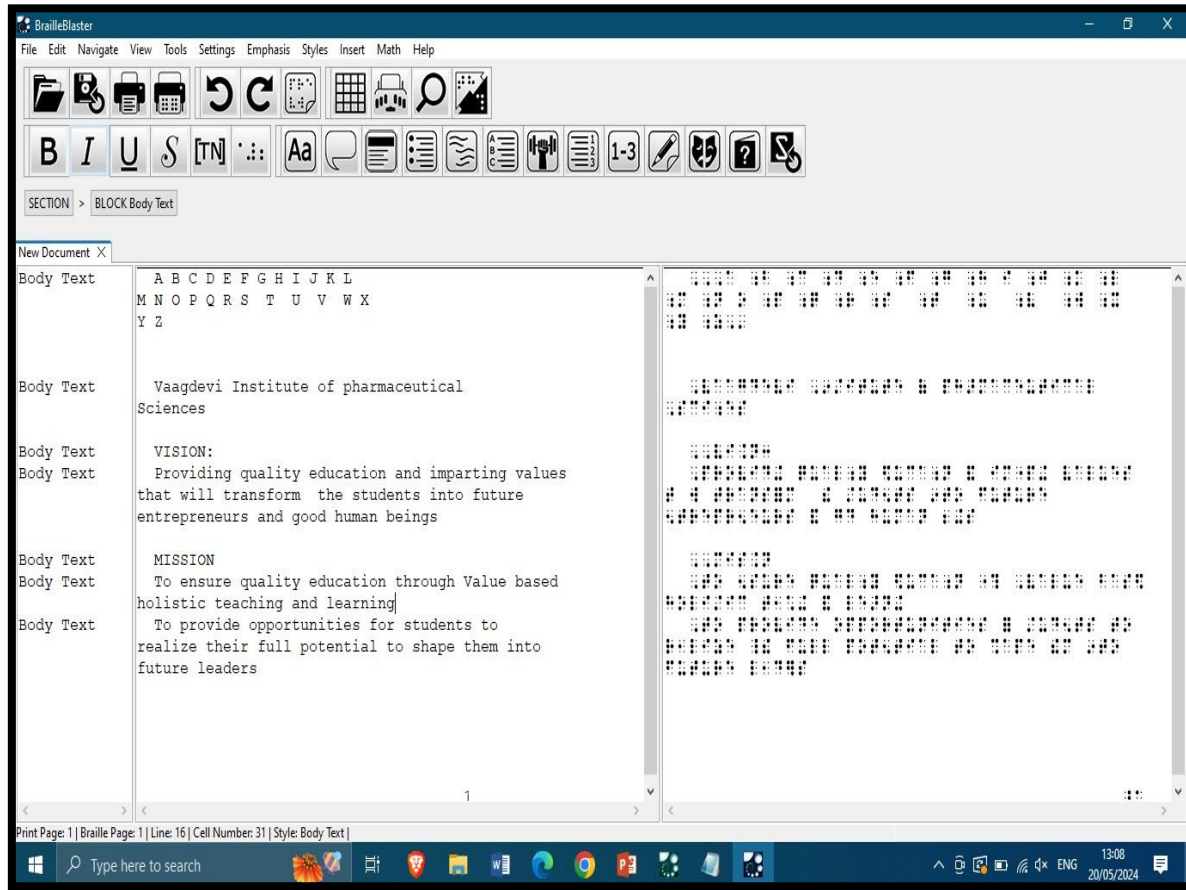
BrailleBlaster

File Edit Navigate View Tools Settings Emphasis Styles Insert Math Help

B I U S [TN] Aa 1-3

SECTION > BLOCK Body Text

New Document X

Body Text A B C D E F G H I J K L M N O P Q R S T U V W X Y Z

Body Text Vaagdevi Institute of pharmaceutical Sciences

Body Text VISION:
Body Text Providing quality education and imparting values that will transform the students into future entrepreneurs and good human beings

Body Text MISSION
Body Text To ensure quality education through Value based holistic teaching and learning
Body Text To provide opportunities for students to realize their full potential to shape them into future leaders

1

Print Page: 1 | Braille Page: 1 | Line: 16 | Cell Number: 31 | Style: Body Text |

Type here to search

ENG 13:08 20/05/2024